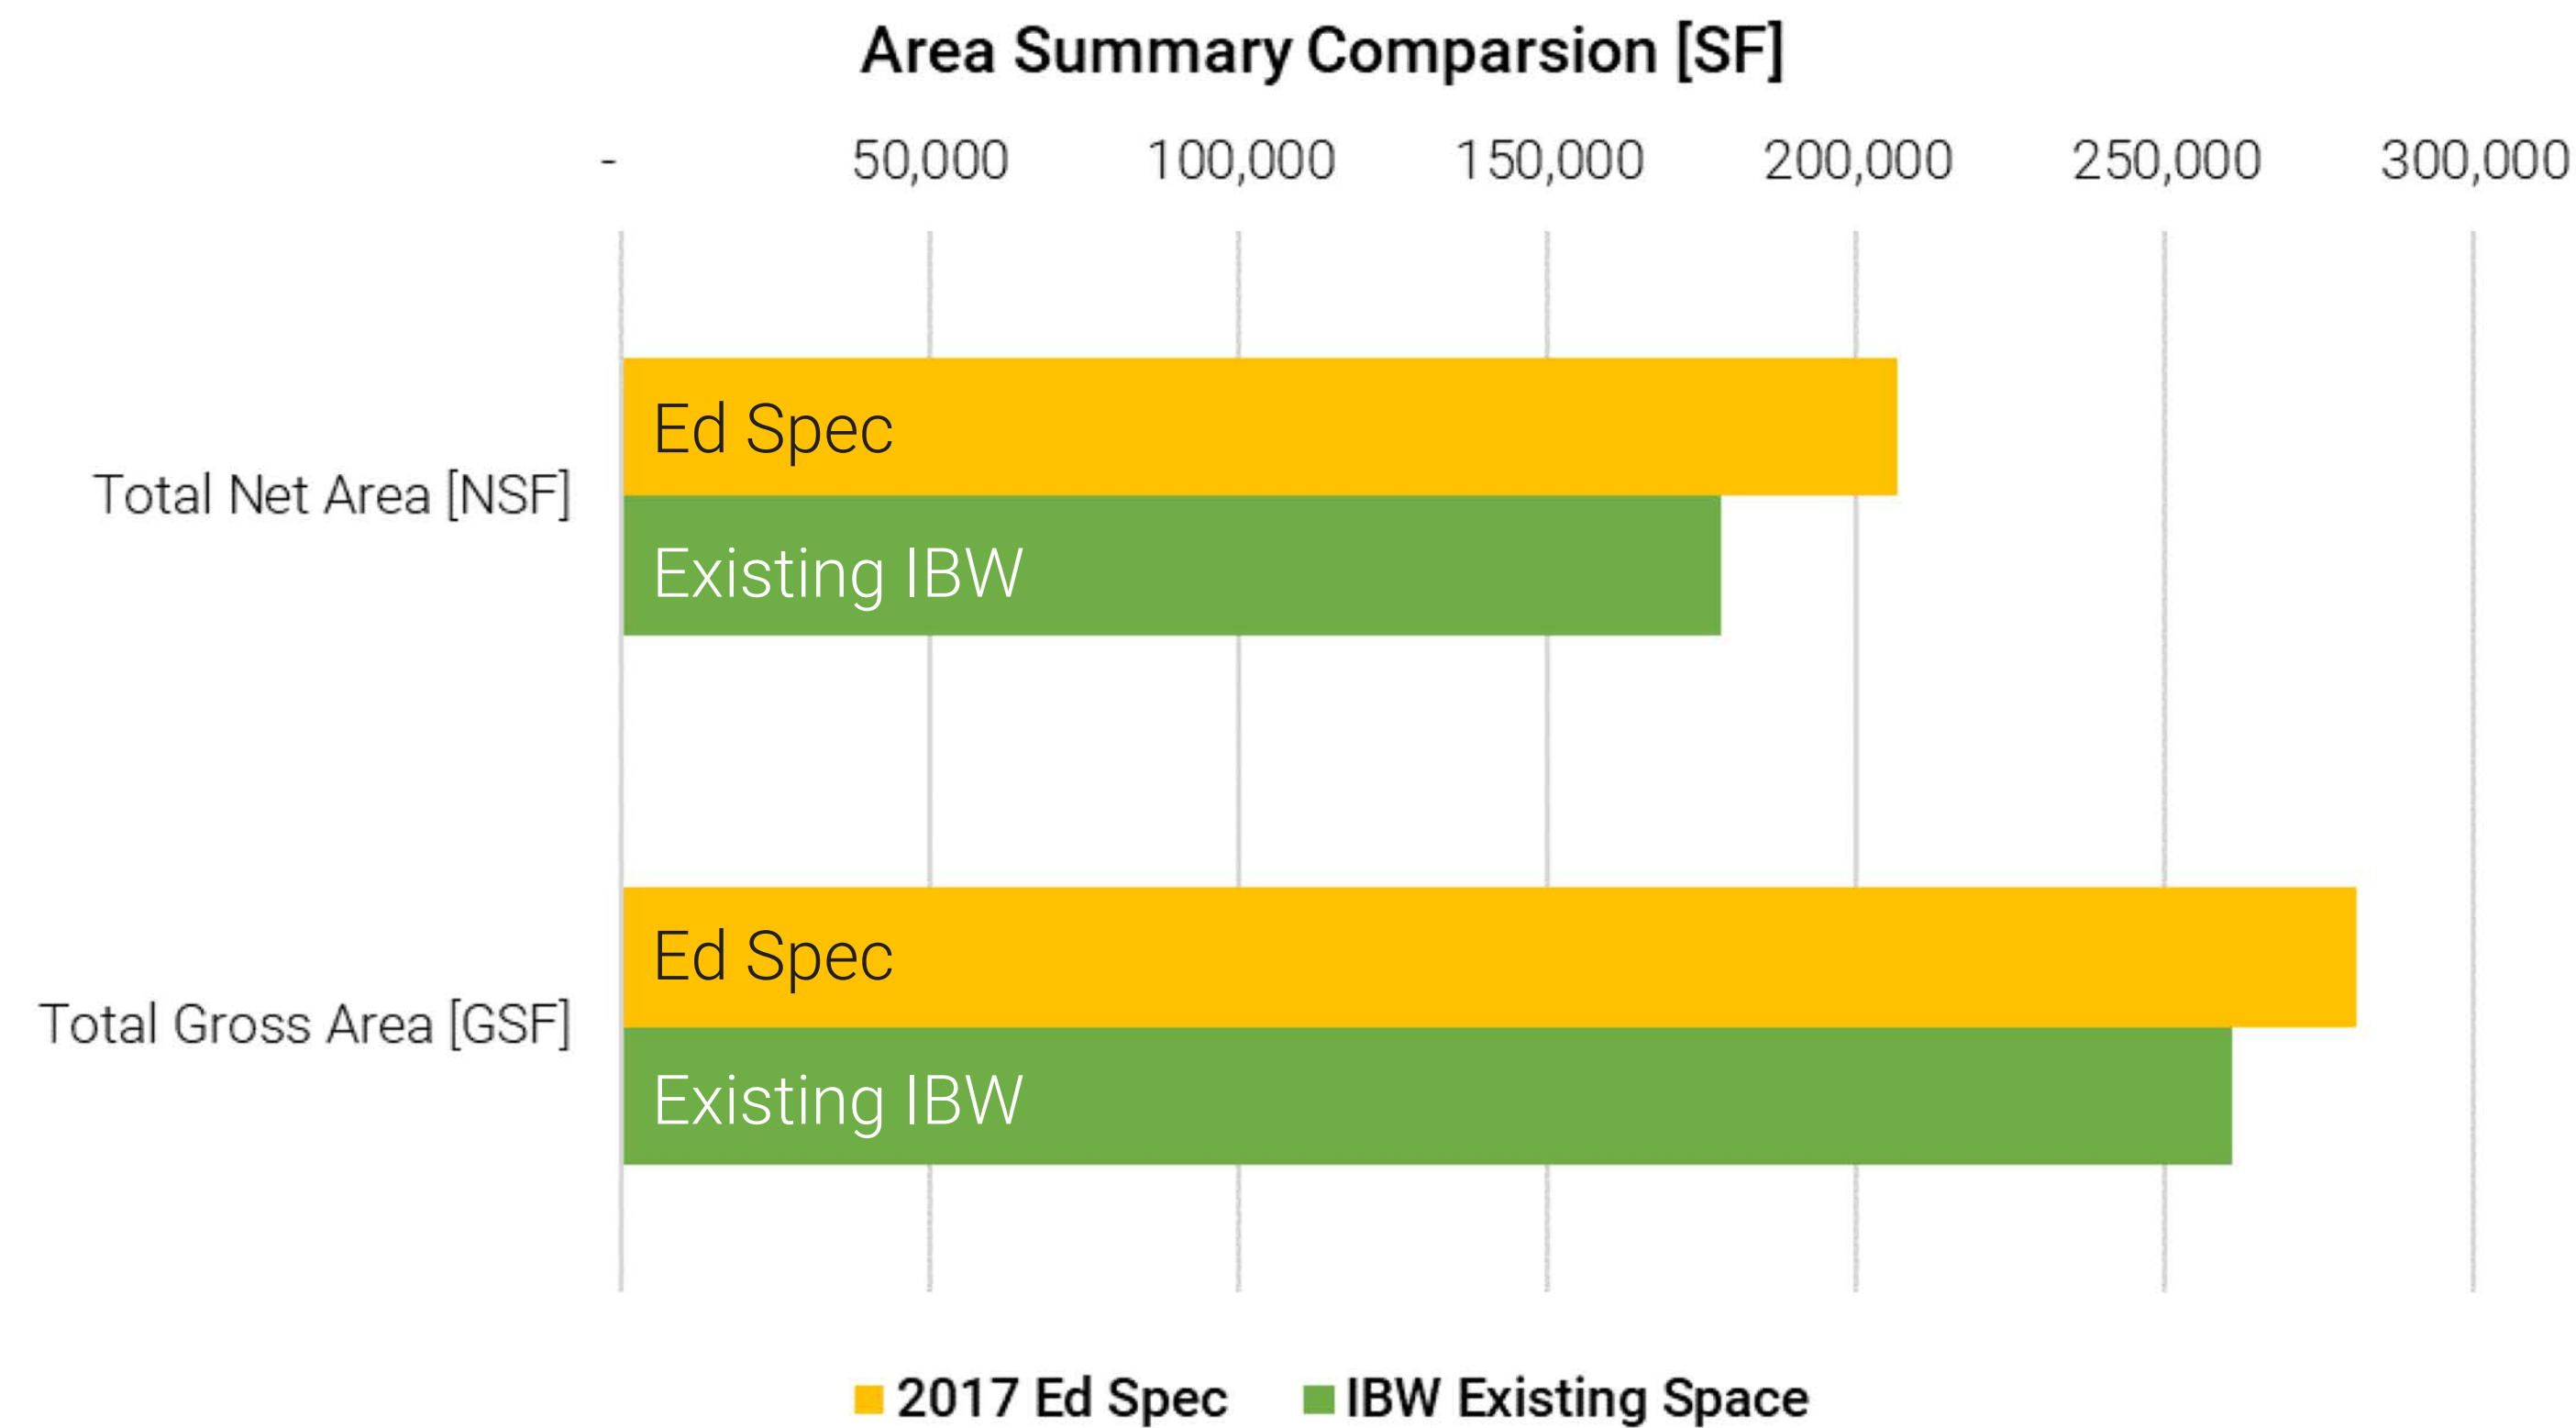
Area Summary Comparsion [SF]

- 50,000 100,000 150,000 200,000 250,000 300,000

Total Net Area [NSF]

Ed Spec

Existing IBW

Total Gross Area [GSF]

Ed Spec

Existing IBW

2017 Ed Spec IBW Existing Space